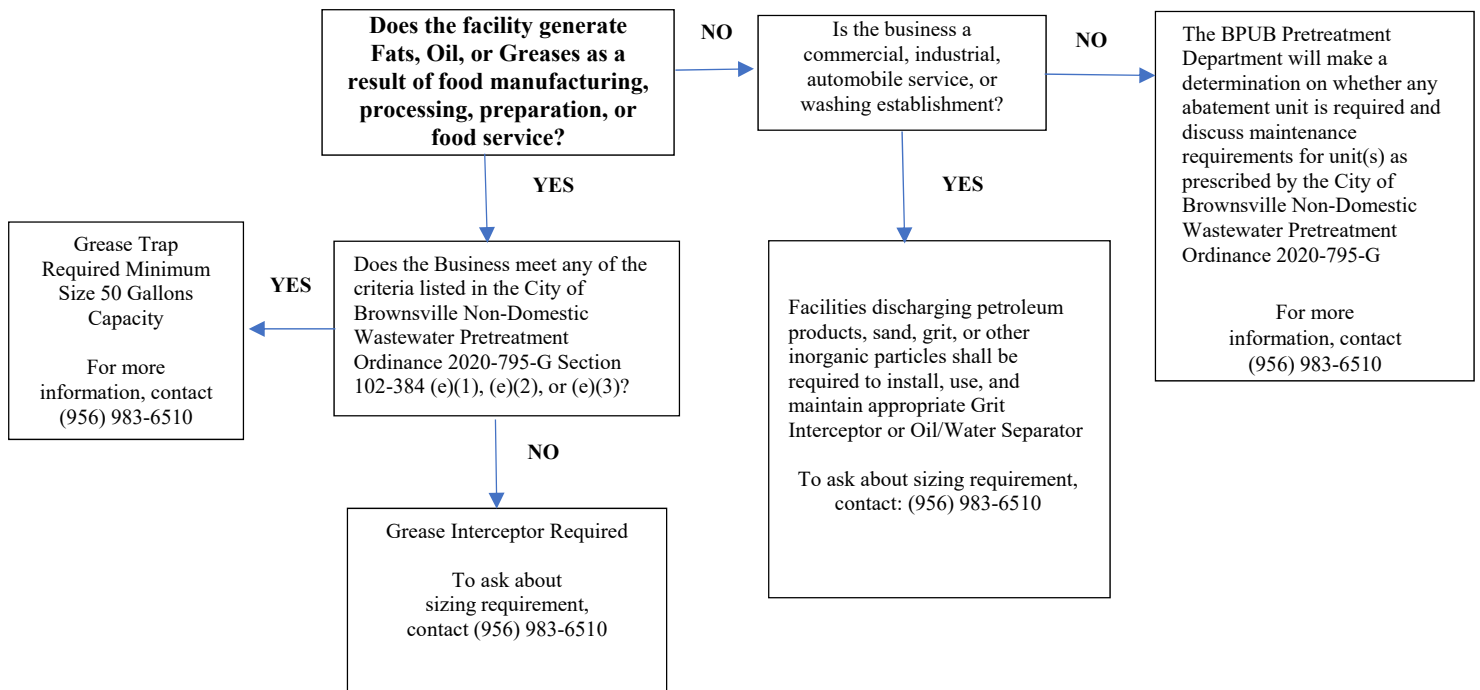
Does the facility generate Fats, Oil, or Greases as a result of food manufacturing, processing, preparation, or food service?

NO

Is the business a commercial, industrial, automobile service, or washing establishment?

NO

The BPUB Pretreatment Department will make a determination on whether any abatement unit is required and discuss maintenance requirements for unit(s) as prescribed by the City of Brownsville Non-Domestic Wastewater Pretreatment Ordinance 2020-795-G

For more information, contact (956) 983-6510

YES

YES

Grease Trap Required Minimum Size 50 Gallons Capacity

For more information, contact (956) 983-6510

YES

Does the Business meet any of the criteria listed in the City of Brownsville Non-Domestic Wastewater Pretreatment Ordinance 2020-795-G Section 102-384 (e)(1), (e)(2), or (e)(3)?

Facilities discharging petroleum products, sand, grit, or other inorganic particles shall be required to install, use, and maintain appropriate Grit Interceptor or Oil/Water Separator

To ask about sizing requirement, contact: (956) 983-6510

NO

Grease Interceptor Required

To ask about sizing requirement, contact (956) 983-6510